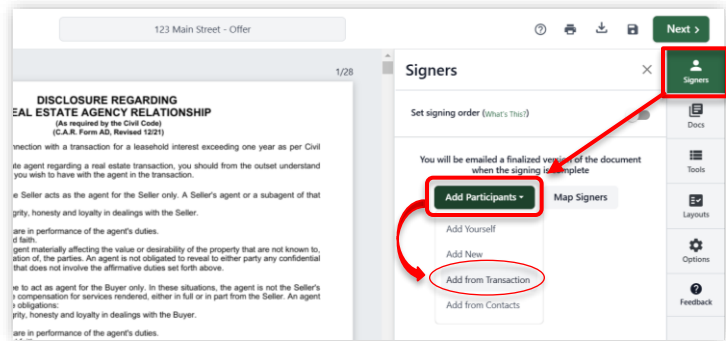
123 Main Street - Offer

Next >

1/28

DISCLOSURE REGARDING
EAL ESTATE AGENCY RELATIONSHIP
(As required by the Civil Code)
(C.A.R. Form AD, Revised 12/21)

nnection with a transaction for a leasehold interest exceeding one year as per Civil

ate agent regarding a real estate transaction, you should from the outset understand you wish to have with the agent in the transaction.

e Seller acts as the agent for the Seller only. A Seller's agent or a subagent of that

grity, honesty and loyalty in dealings with the Seller.

are in performance of the agent's duties.
d faith.
agent materially affecting the value or desirability of the property that are not known to, ation of, the parties. An agent is not obligated to reveal to either party any confidential that does not involve the affirmative duties set forth above.

e to act as agent for the Buyer only. In these situations, the agent is not the Seller's compensation for services rendered, either in full or in part from the Seller. An agent e obligations:
rity, honesty and loyalty in dealings with the Buyer.

are in performance of the agent's duties.

Signers

Set signing order (What's This?)

You will be emailed a finalized version of the document when the signing is complete

Add Participants ▾

Map Signers

Add Yourself

Add New

Add from Transaction

Add from Contacts

Signers

Docs

Tools

Layouts

Options

Feedback